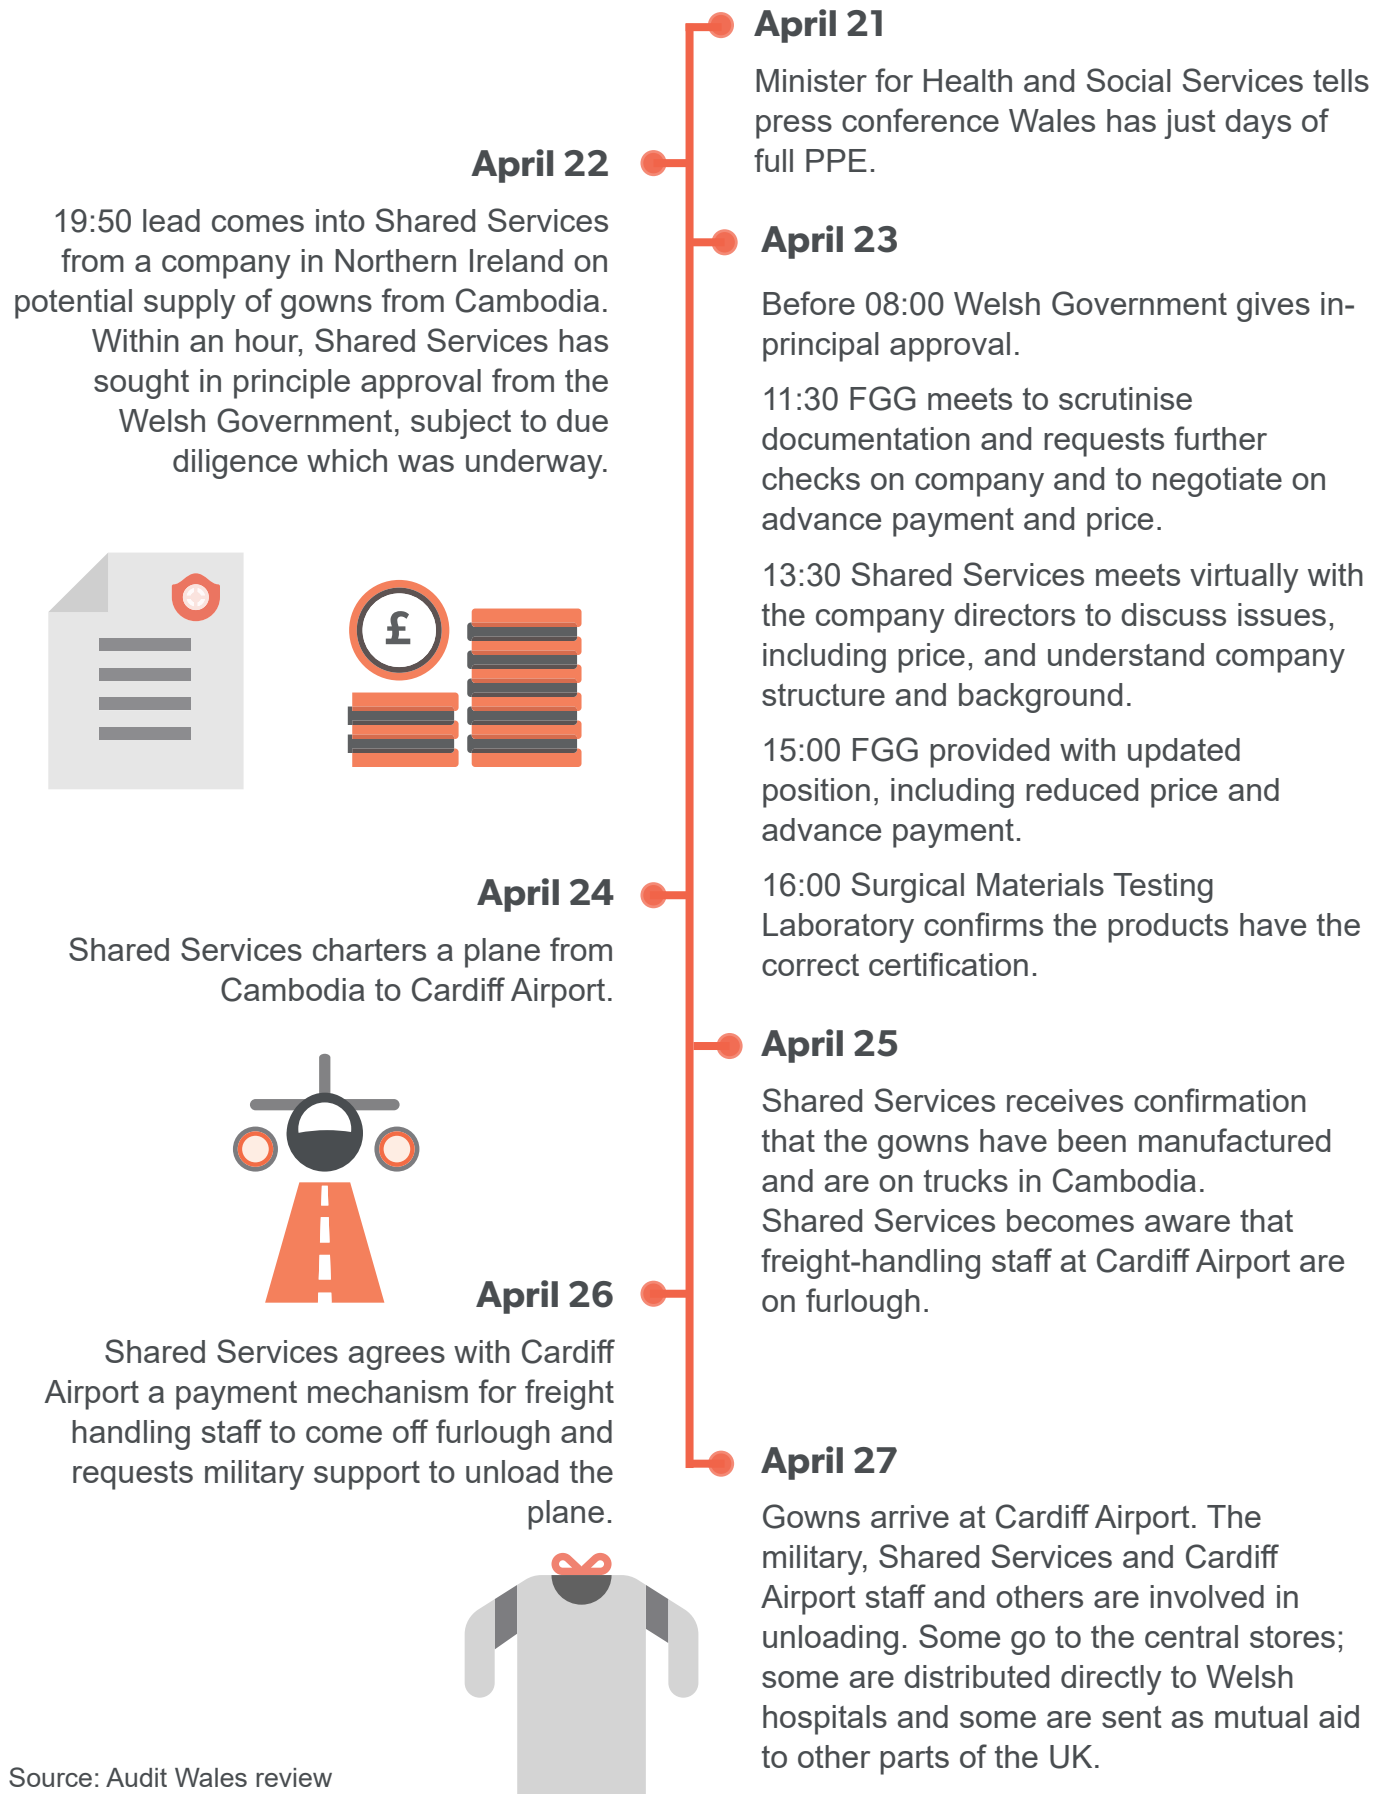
April 21

Minister for Health and Social Services tells press conference Wales has just days of full PPE.

April 22

19:50 lead comes into Shared Services from a company in Northern Ireland on potential supply of gowns from Cambodia. Within an hour, Shared Services has sought in principle approval from the Welsh Government, subject to due diligence which was underway.

£

April 23

Before 08:00 Welsh Government gives in-principal approval.

11:30 FGG meets to scrutinise documentation and requests further checks on company and to negotiate on advance payment and price.

13:30 Shared Services meets virtually with the company directors to discuss issues, including price, and understand company structure and background.

15:00 FGG provided with updated position, including reduced price and advance payment.

16:00 Surgical Materials Testing Laboratory confirms the products have the correct certification.

April 24

Shared Services charters a plane from Cambodia to Cardiff Airport.

April 25

Shared Services receives confirmation that the gowns have been manufactured and are on trucks in Cambodia. Shared Services becomes aware that freight-handling staff at Cardiff Airport are on furlough.

April 26

Shared Services agrees with Cardiff Airport a payment mechanism for freight handling staff to come off furlough and requests military support to unload the plane.

April 27

Gowns arrive at Cardiff Airport. The military, Shared Services and Cardiff Airport staff and others are involved in unloading. Some go to the central stores; some are distributed directly to Welsh hospitals and some are sent as mutual aid to other parts of the UK.

Source: Audit Wales review